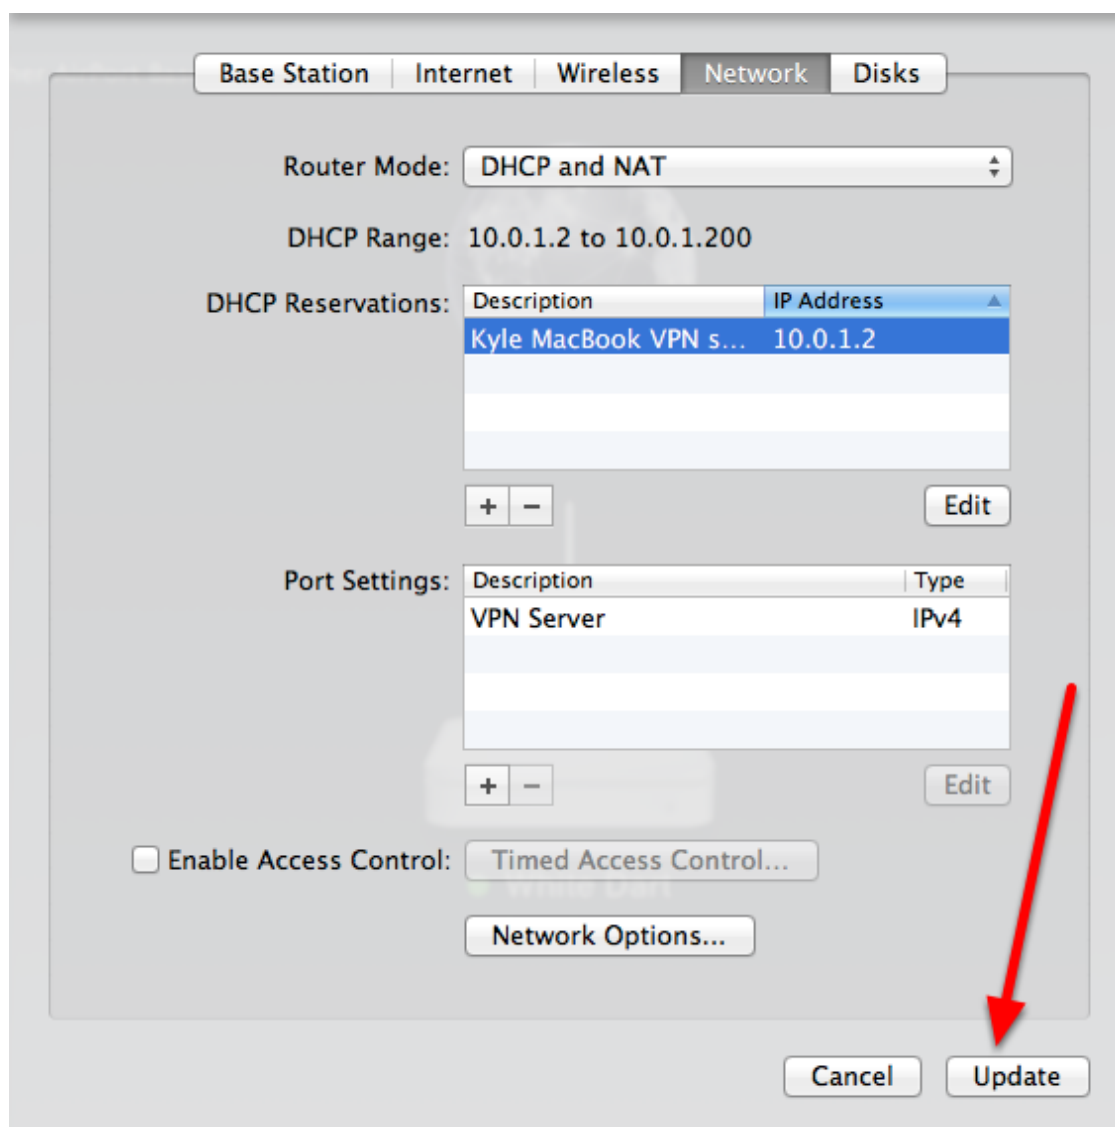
Base Station | Internet | Wireless | Network | Disks

Router Mode: DHCP and NAT

DHCP Range: 10.0.1.2 to 10.0.1.200

DHCP Reservations:

| Description | IP Address |
|---|---|
| Kyle MacBook VPN s... | 10.0.1.2 |

+ −  Edit

Port Settings:

| Description | Type |
|---|---|
| VPN Server | IPv4 |

+ −  Edit

Enable Access Control: Timed Access Control...

Network Options...

Cancel  Update